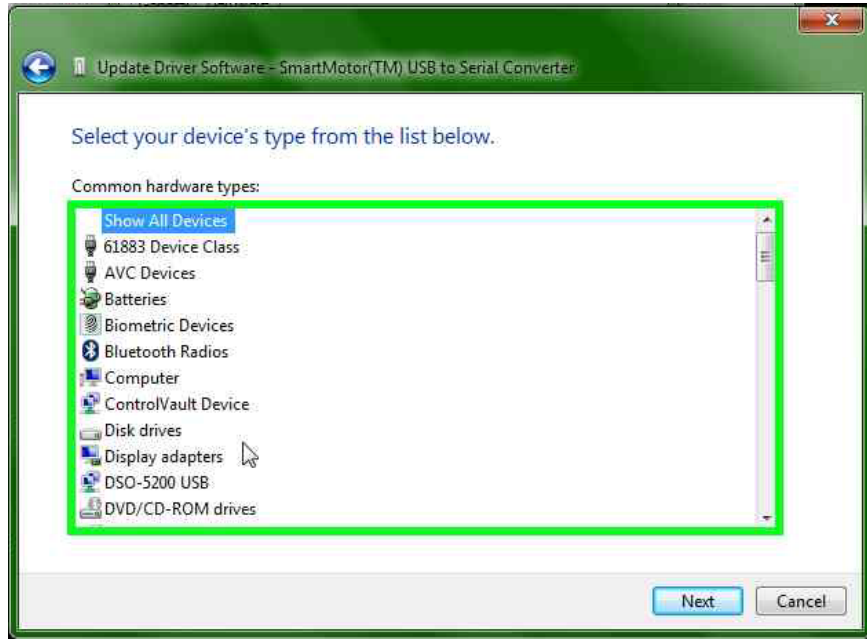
Update Driver Software - SmartMotor(TM) USB to Serial Converter

Select your device's type from the list below.

Common hardware types:

Show All Devices
61883 Device Class
AVC Devices
Batteries
Biometric Devices
Bluetooth Radios
Computer
ControlVault Device
Disk drives
Display adapters
DSO-5200 USB
DVD/CD-ROM drives

Next
Cancel